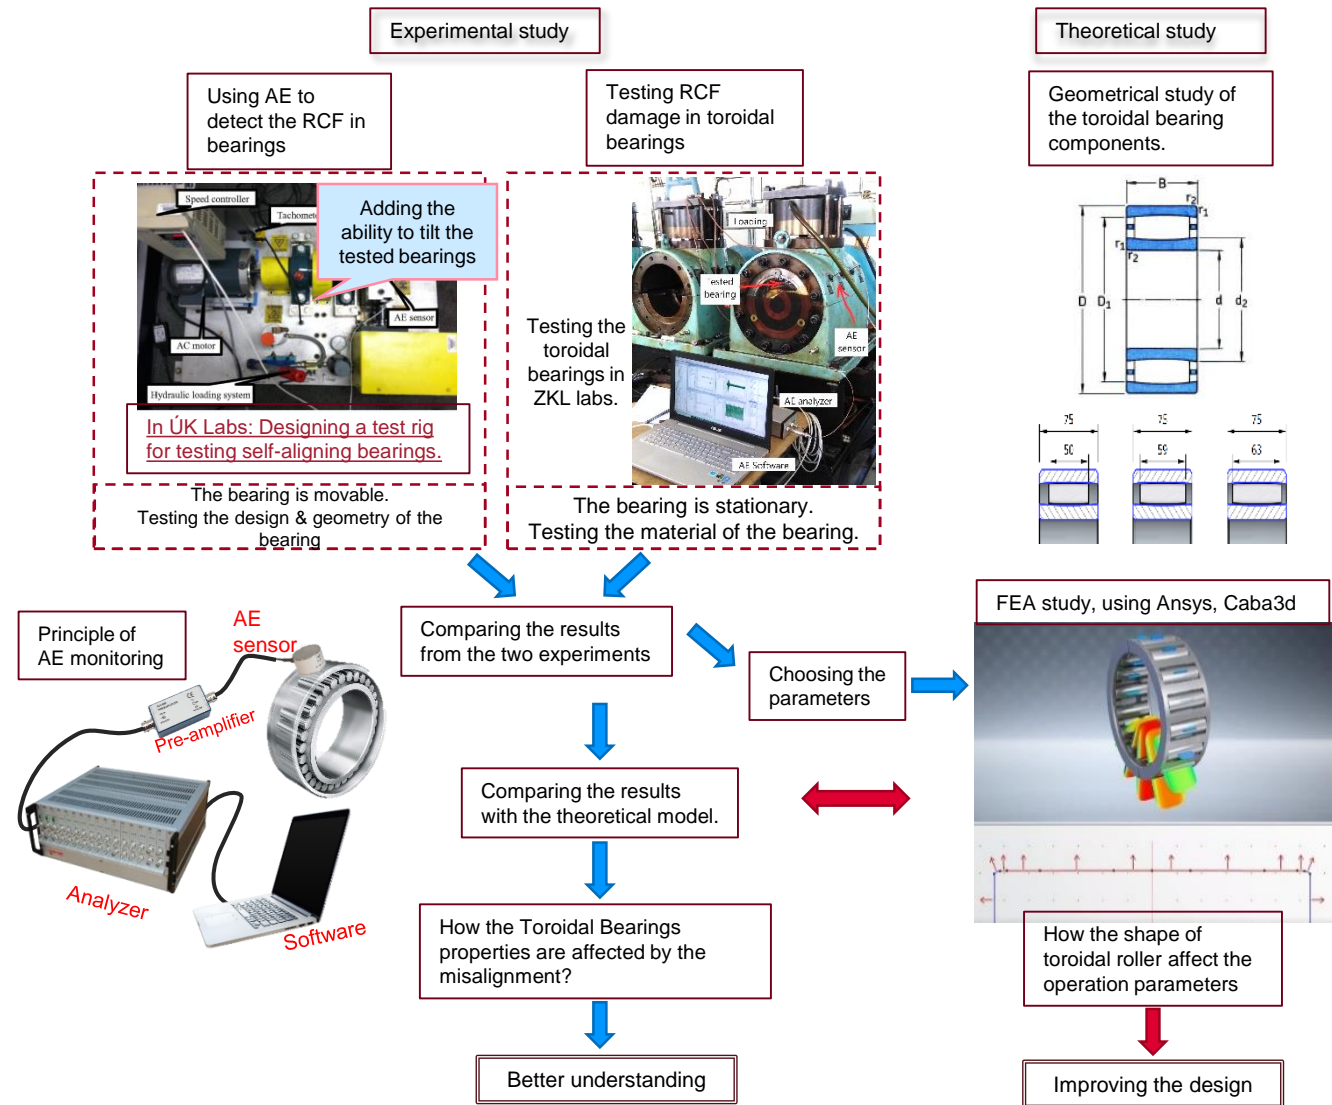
Experimental study

Theoretical study

Using AE to detect the RCF in bearings

Testing RCF damage in toroidal bearings

Geometrical study of the toroidal bearing components.

Speed controller

Tachometer

Adding the ability to tilt the tested bearings

AE sensor

AC motor

Hydraulic loading system

In ÚK Labs: Designing a test rig for testing self-aligning bearings.

Testing the toroidal bearings in ZKL labs.

Loading

Tested bearing

AE sensor

AE analyzer

AE Software

B

$r_2$

$r_1$

$r_1$

$r_2$

D

$D_1$

d

$d_2$

75

50

75

59

75

63

The bearing is movable.
Testing the design & geometry of the bearing

The bearing is stationary.
Testing the material of the bearing.

Principle of AE monitoring

AE sensor

Pre-amplifier

Analyzer

Software

Comparing the results from the two experiments

Choosing the parameters

FEA study, using Ansys, Caba3d

Comparing the results with the theoretical model.

How the Toroidal Bearings properties are affected by the misalignment?

How the shape of toroidal roller affect the operation parameters

Better understanding

Improving the design